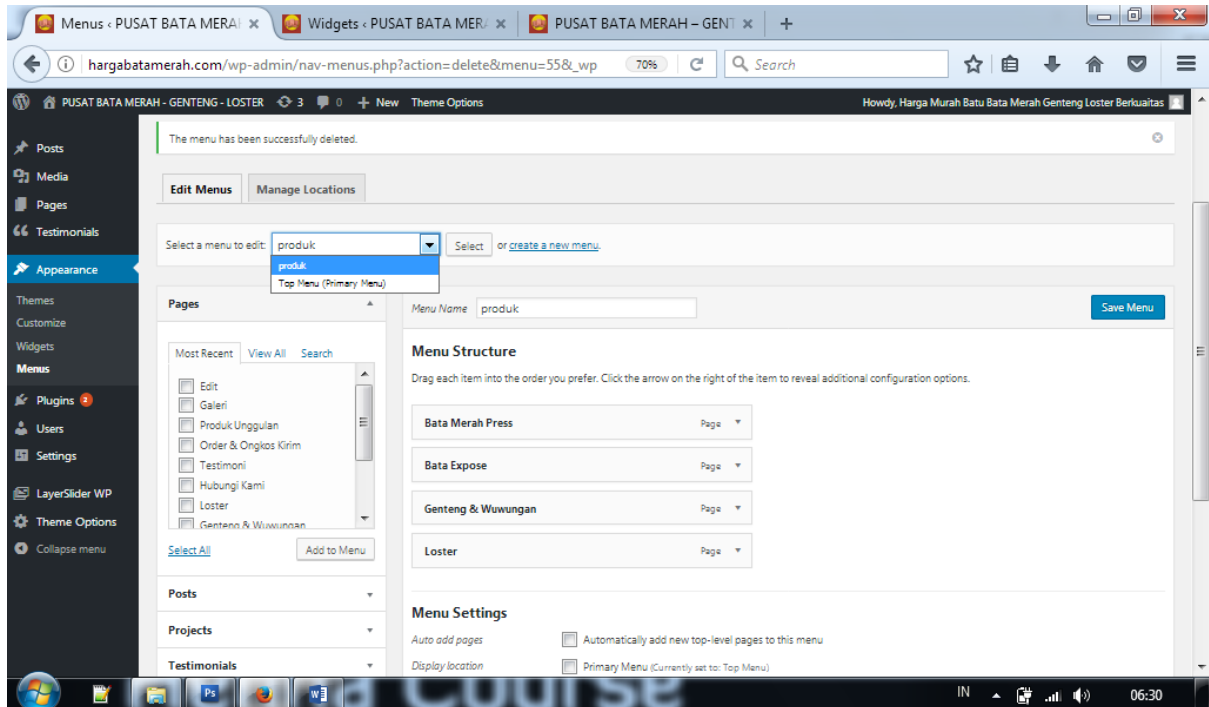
Menus ‹ PUSAT BATA MERAH × | Widgets ‹ PUSAT BATA MERA × | PUSAT BATA MERAH – GENT × | +

hargabatamerah.com/wp-admin/nav-menus.php?action=delete&menu=55&_wp 70% Search

PUSAT BATA MERAH - GENTENG - LOSTER 3 0 + New Theme Options Howdy, Harga Murah Batu Bata Merah Genteng Loster Berkuaitas

Posts
Media
Pages
Testimonials
Appearance
Themes
Customize
Widgets
Menus
Plugins 2
Users
Settings
LayerSlider WP
Theme Options
Collapse menu

The menu has been successfully deleted.

Edit Menus | Manage Locations

Select a menu to edit: produk Select or create a new menu.
produk
Top Menu (Primary Menu)

Pages
Most Recent View All Search
Edit
Galeri
Produk Unggulan
Order & Ongkos Kirim
Testimoni
Hubungi Kami
Loster
Genteng & Wuwungan
Select All Add to Menu

Posts
Projects
Testimonials

Menu Name produk Save Menu

Menu Structure
Drag each item into the order you prefer. Click the arrow on the right of the item to reveal additional configuration options.

Bata Merah Press Page
Bata Expose Page
Genteng & Wuwungan Page
Loster Page

Menu Settings
Auto add pages Automatically add new top-level pages to this menu
Display location Primary Menu (Currently set to: Top Menu)

IN 06:30